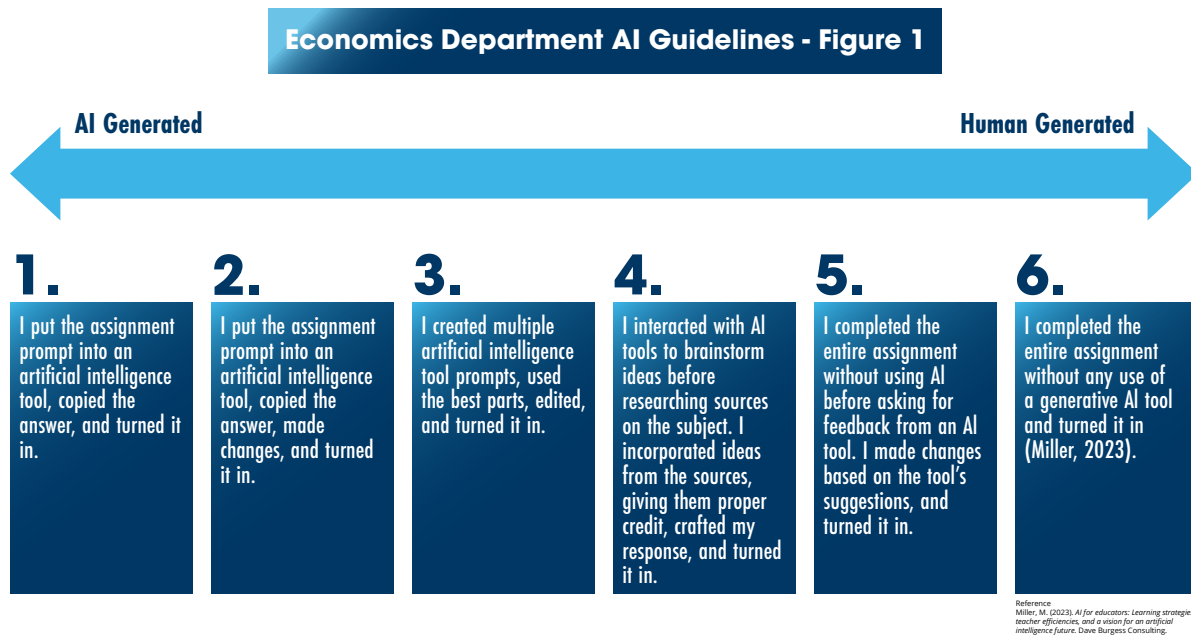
Economics Department AI Guidelines - Figure 1

AI Generated

Human Generated

1.

I put the assignment prompt into an artificial intelligence tool, copied the answer, and turned it in.

2.

I put the assignment prompt into an artificial intelligence tool, copied the answer, made changes, and turned it in.

3.

I created multiple artificial intelligence tool prompts, used the best parts, edited, and turned it in.

4.

I interacted with AI tools to brainstorm ideas before researching sources on the subject. I incorporated ideas from the sources, giving them proper credit, crafted my response, and turned it in.

5.

I completed the entire assignment without using AI before asking for feedback from an AI tool. I made changes based on the tool's suggestions, and turned it in.

6.

I completed the entire assignment without any use of a generative AI tool and turned it in (Miller, 2023).

Reference
Miller, M. (2023). *AI for educators: Learning strategie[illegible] teacher efficiencies, and a vision for an artificial intelligence future.* Dave Burgess Consulting.